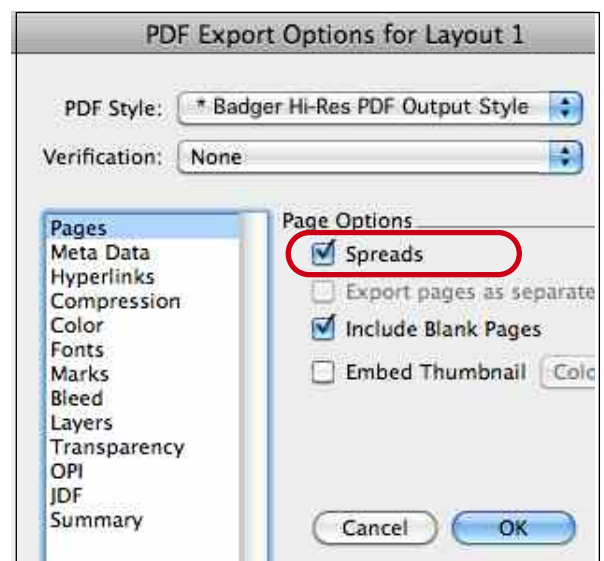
PDF Export Options for Layout 1

PDF Style: * Badger Hi-Res PDF Output Style

Verification: None

Pages
Meta Data
Hyperlinks
Compression
Color
Fonts
Marks
Bleed
Layers
Transparency
OPI
JDF
Summary

Page Options

Spreads

Export pages as separate

Include Blank Pages

Embed Thumbnail

Colo

Cancel

OK